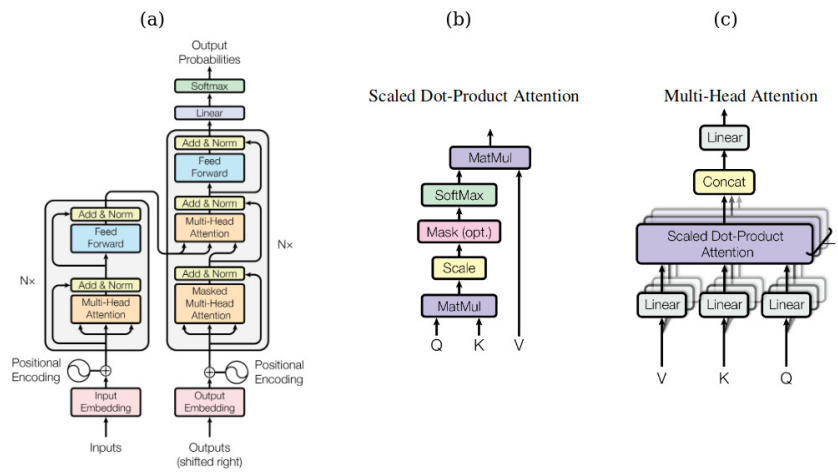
(a)

Output Probabilities

Softmax

Linear

Add & Norm

Feed Forward

Add & Norm

Multi-Head Attention

Add & Norm

Masked Multi-Head Attention

N×

Add & Norm

Feed Forward

Add & Norm

Multi-Head Attention

N×

Positional Encoding

Positional Encoding

Input Embedding

Output Embedding

Inputs

Outputs (shifted right)

(b)

Scaled Dot-Product Attention

MatMul

SoftMax

Mask (opt.)

Scale

MatMul

Q K V

(c)

Multi-Head Attention

Linear

Concat

Scaled Dot-Product Attention

Linear Linear Linear

V K Q